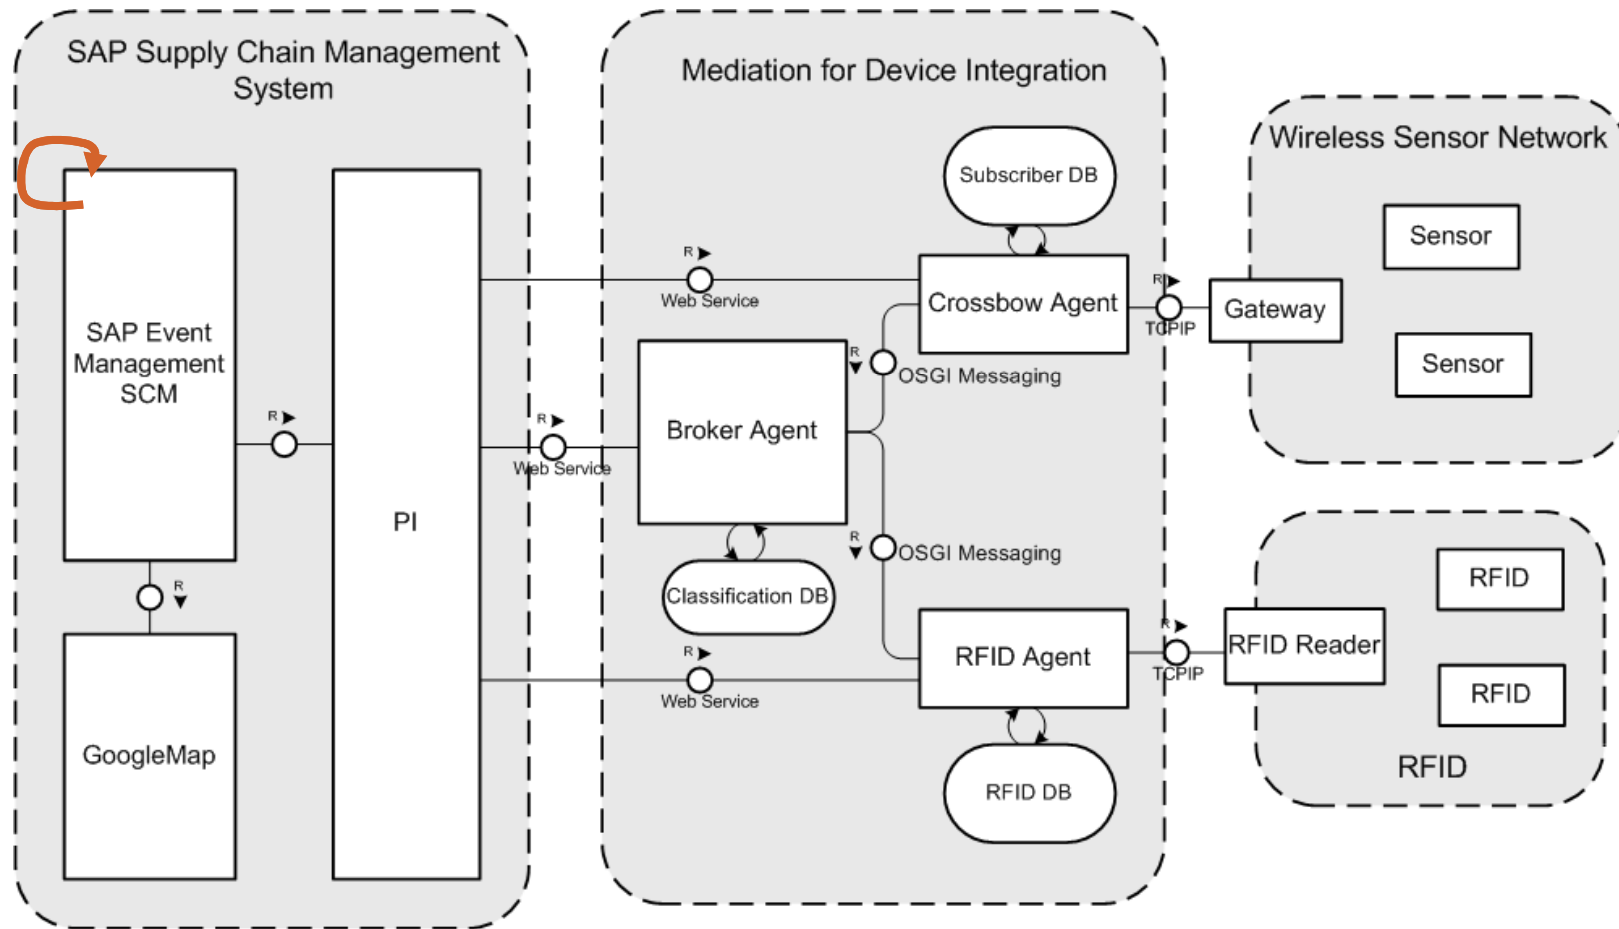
SAP Supply Chain Management System

SAP Event Management SCM

R

PI

R

GoogleMap

Mediation for Device Integration

Subscriber DB

R

Web Service

Crossbow Agent

R

OSGI Messaging

R

Web Service

Broker Agent

Classification DB

R

OSGI Messaging

R

Web Service

RFID Agent

RFID DB

R

TCPIP

R

TCPIP

Wireless Sensor Network

Sensor

Gateway

Sensor

RFID

RFID Reader

RFID

RFID